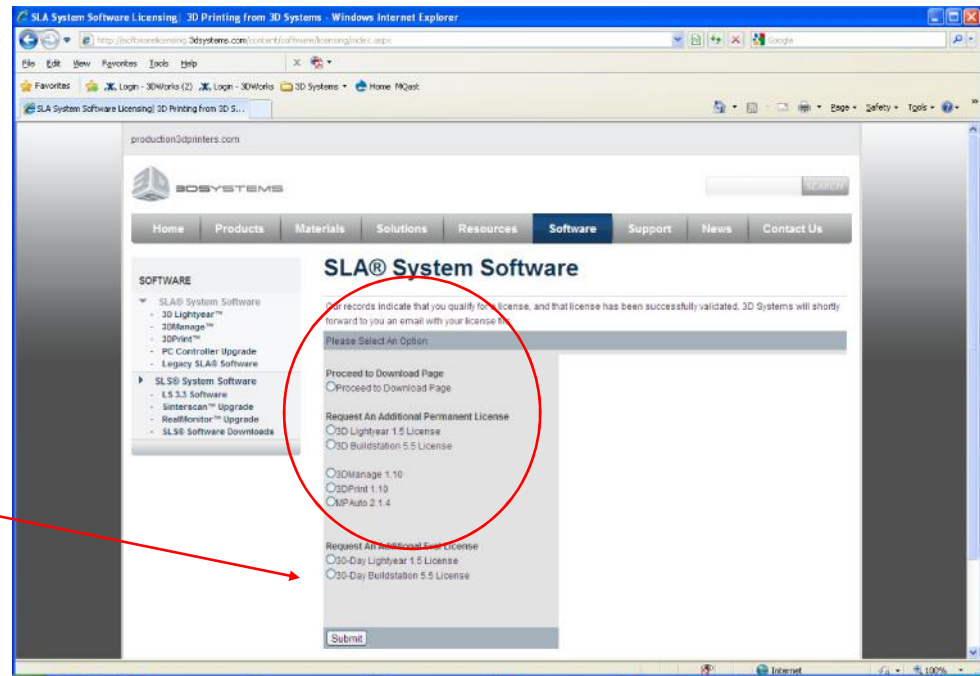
SLA System Software Licensing| 3D Printing from 3D Systems - Windows Internet Explorer

http://softwarelicensing.3dsystems.com/content/software/licensing/index.aspx

Google

File Edit View Favorites Tools Help

Favorites | Login - 3DWorks (2) Login - 3DWorks 3D Systems Home MQast

SLA System Software Licensing| 3D Printing from 3D S...

Page Safety Tools

production3dprinters.com

3DSYSTEMS

SEARCH

Home | Products | Materials | Solutions | Resources | Software | Support | News | Contact Us

SOFTWARE

SLA® System Software
- 3D Lightyear™
- 3DManage™
- 3DPrint™
- PC Controller Upgrade
- Legacy SLA® Software

SLS® System Software
- LS 3.3 Software
- Sinterscan™ Upgrade
- RealMonitor™ Upgrade
- SLS® Software Downloads

SLA® System Software

Our records indicate that you qualify for a license, and that license has been successfully validated. 3D Systems will shortly forward to you an email with your license file.

Please Select An Option

Proceed to Download Page
Proceed to Download Page

Request An Additional Permanent License
3D Lightyear 1.5 License
3D Buildstation 5.5 License

3DManage 1.10
3DPrint 1.10
MPAuto 2.1.4

Request An Additional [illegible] License
30-Day Lightyear 1.5 License
30-Day Buildstation 5.5 License

Submit

Internet | 100%